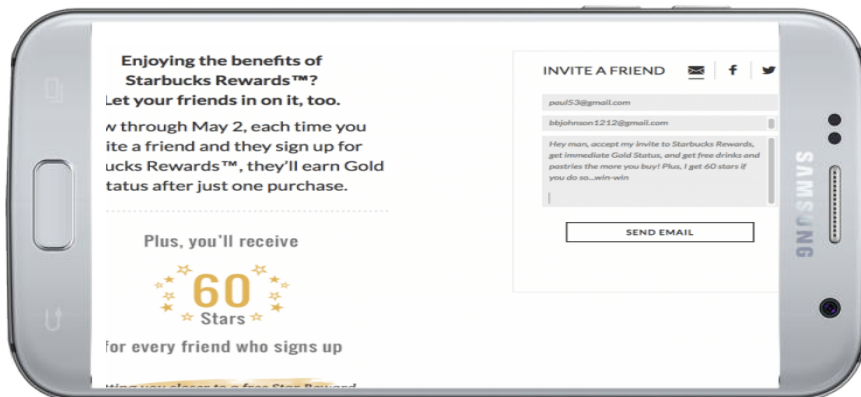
Enjoying the benefits of Starbucks Rewards™? Let your friends in on it, too.

w through May 2, each time you ite a friend and they sign up for ucks Rewards™, they'll earn Gold tatus after just one purchase.

Plus, you'll receive

60 Stars

for every friend who signs up

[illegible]

INVITE A FRIEND

paul53@gmail.com

bbjohnson1212@gmail.com

Hey man, accept my invite to Starbucks Rewards, get immediate Gold Status, and get free drinks and pastries the more you buy! Plus, I get 60 stars if you do so...win-win

SEND EMAIL

SAMSUNG